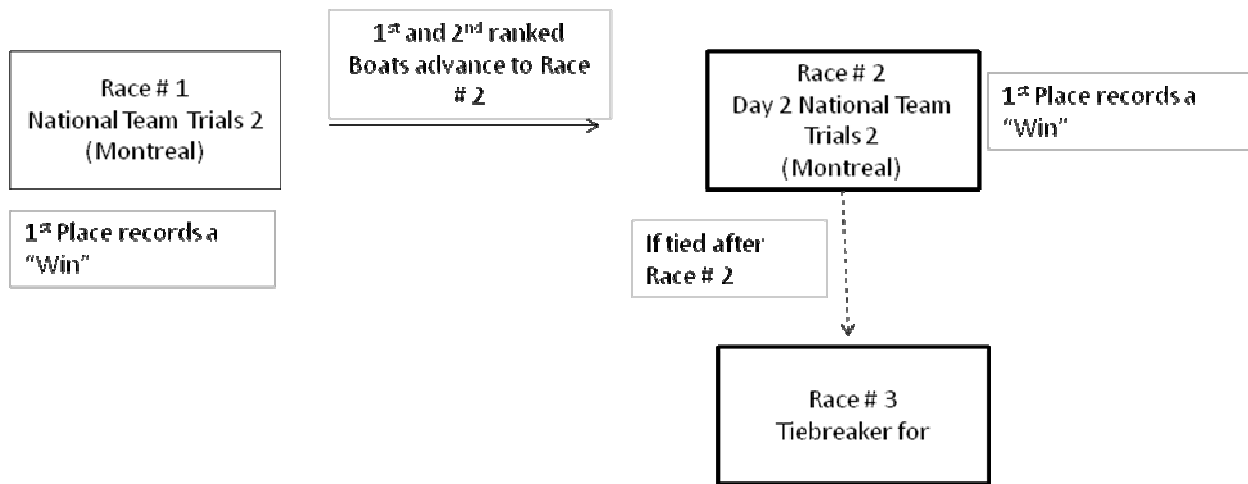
Race # 1
National Team Trials 2
(Montreal)

1st Place records a "Win"

1st and 2nd ranked Boats advance to Race # 2

Race # 2
Day 2 National Team Trials 2
(Montreal)

1st Place records a "Win"

If tied after Race # 2

Race # 3
Tiebreaker for